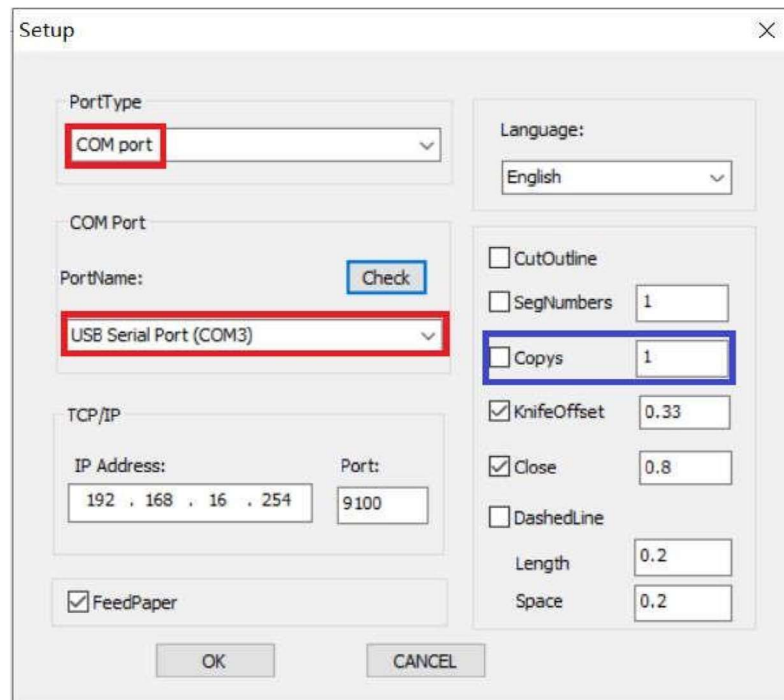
Setup

PortType
COM port

COM Port
PortName:
Check
USB Serial Port (COM3)

TCP/IP
IP Address:
192 . 168 . 16 . 254
Port:
9100

FeedPaper

Language:
English

CutOutline
SegNumbers 1
Copys 1
KnifeOffset 0.33
Close 0.8
DashedLine
Length 0.2
Space 0.2

OK
CANCEL